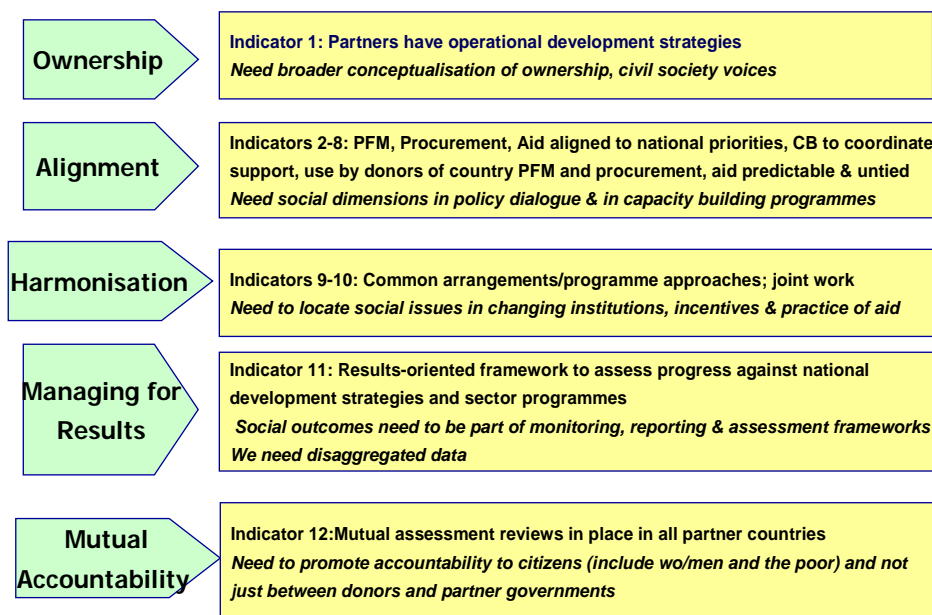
Ownership

Indicator 1: Partners have operational development strategies
Need broader conceptualisation of ownership, civil society voices

Alignment

Indicators 2-8: PFM, Procurement, Aid aligned to national priorities, CB to coordinate support, use by donors of country PFM and procurement, aid predictable & untied
Need social dimensions in policy dialogue & in capacity building programmes

Harmonisation

Indicators 9-10: Common arrangements/programme approaches; joint work
Need to locate social issues in changing institutions, incentives & practice of aid

Managing for Results

Indicator 11: Results-oriented framework to assess progress against national development strategies and sector programmes
Social outcomes need to be part of monitoring, reporting & assessment frameworks
We need disaggregated data

Mutual Accountability

Indicator 12:Mutual assessment reviews in place in all partner countries
Need to promote accountability to citizens (include wo/men and the poor) and not just between donors and partner governments